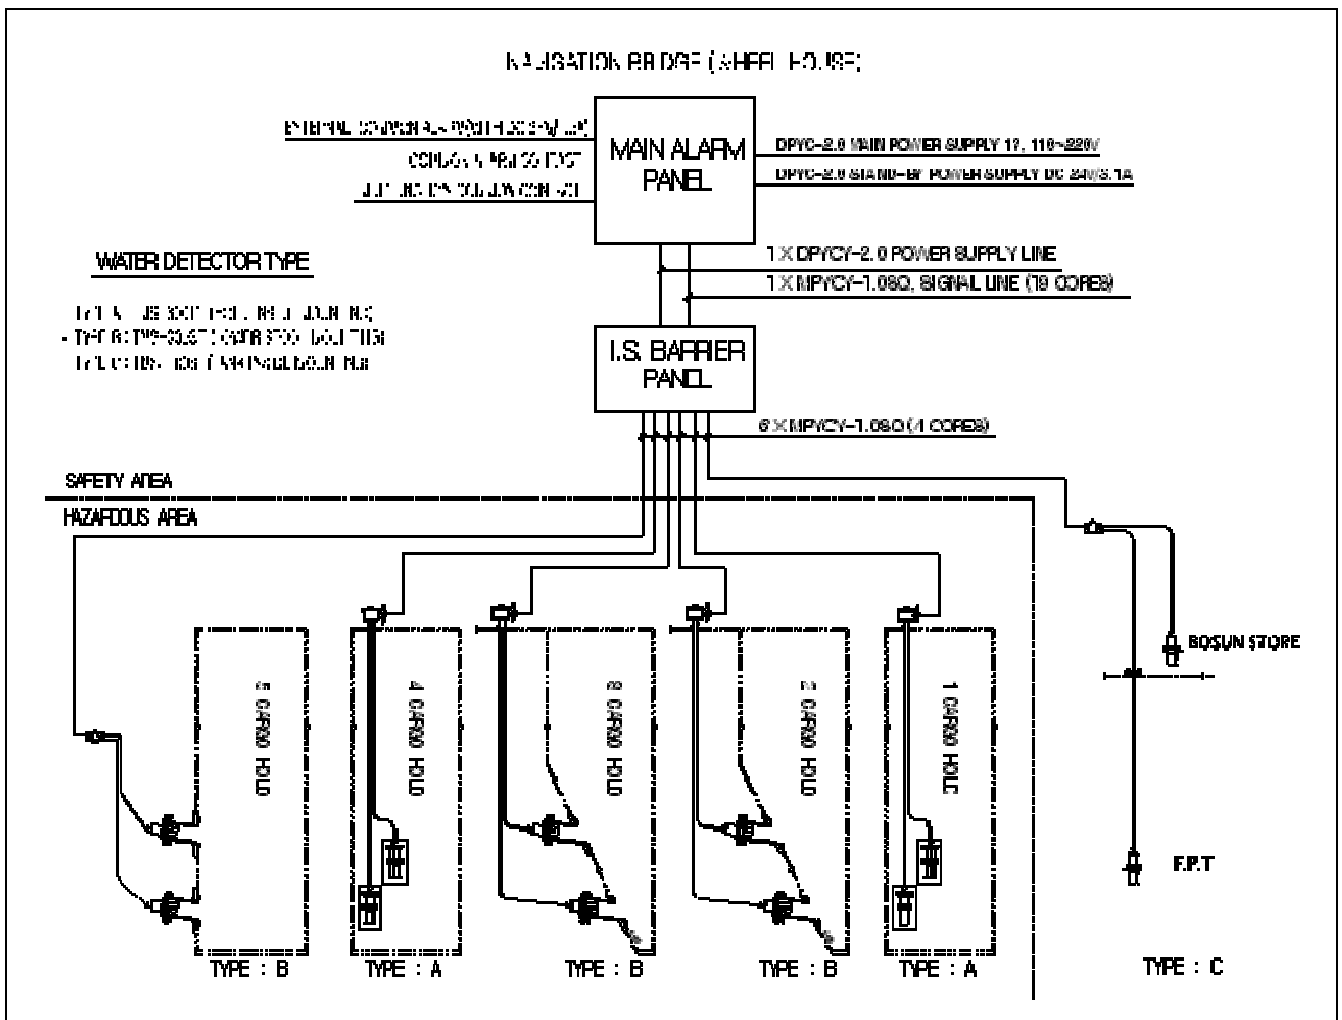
NAVIGATION BRIDGE (WHEEL HOUSE)

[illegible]
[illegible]
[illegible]

MAIN ALARM PANEL

DPYC-2.0 MAIN POWER SUPPLY 1Φ, 110~220V
DPYC-2.0 STAND-BY POWER SUPPLY DC 24V/3.1A

1 X DPYCY-2.0 POWER SUPPLY LINE
1 X MPYCY-1.08Q, SIGNAL LINE (19 CORES)

WATER DETECTOR TYPE

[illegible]
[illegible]
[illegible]

I.S. BARRIER PANEL

6 X MPYCY-1.08Q (4 CORES)

SAFETY AREA
HAZARDOUS AREA

5 CARGO HOLD
4 CARGO HOLD
3 CARGO HOLD
2 CARGO HOLD
1 CARGO HOLD

BOSUN STORE

F.P.T

TYPE : B
TYPE : A
TYPE : B
TYPE : B
TYPE : A
TYPE : C